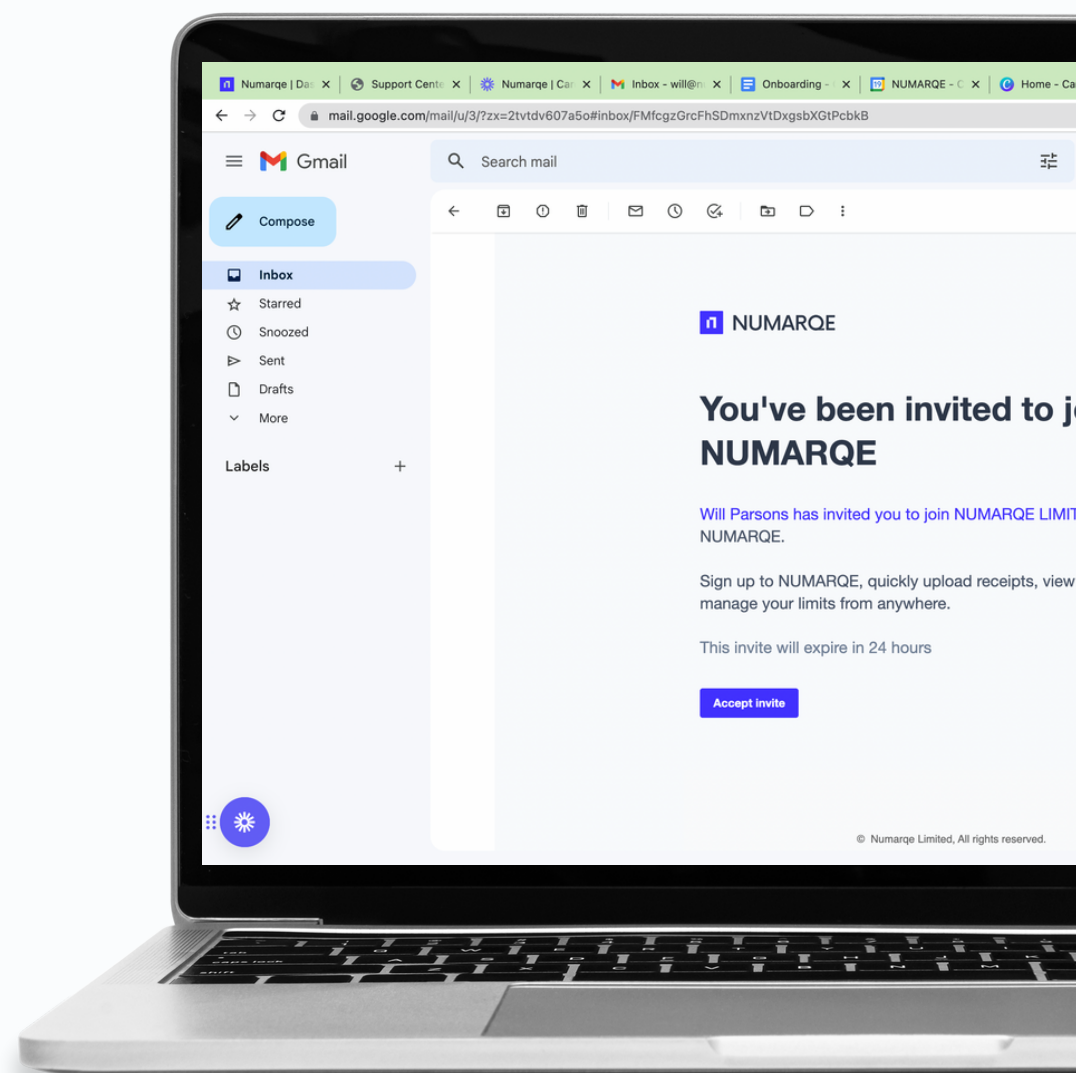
Numarqe | Das × Support Cente × Numarqe | Car × Inbox - will@n × Onboarding - × NUMARQE - × Home - Ca

mail.google.com/mail/u/3/?zx=2tvtdv607a5o#inbox/FMfcgzGrcFhSDmxnzVtDxgsbXGtPcbkB

Gmail

Search mail

Compose

Inbox

Starred

Snoozed

Sent

Drafts

More

Labels

NUMARQE

You've been invited to jo

NUMARQE

Will Parsons has invited you to join NUMARQE LIMIT

NUMARQE.

Sign up to NUMARQE, quickly upload receipts, view

manage your limits from anywhere.

This invite will expire in 24 hours

Accept invite

© Numarqe Limited, All rights reserved.